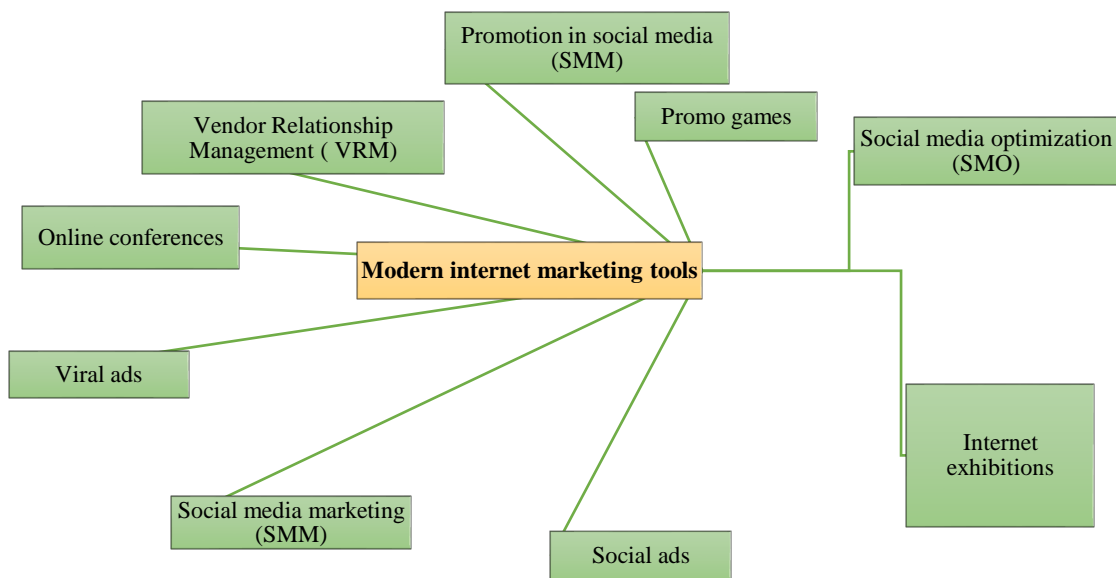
Promotion in social media (SMM)

Promo games

Vendor Relationship Management ( VRM)

Social media optimization (SMO)

Online conferences

Modern internet marketing tools

Viral ads

Internet exhibitions

Social media marketing (SMM)

Social ads